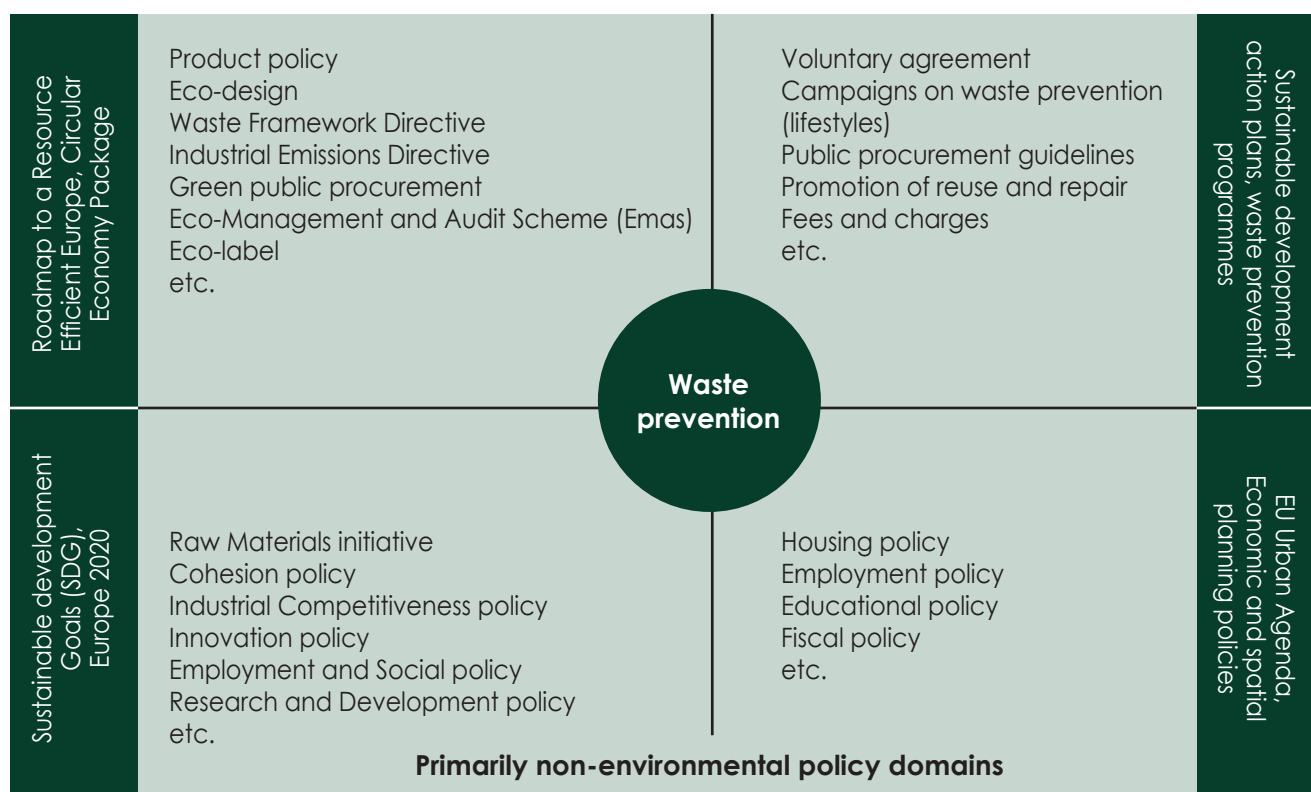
Roadmap to a Resource Efficient Europe, Circular Economy Package

Product policy
Eco-design
Waste Framework Directive
Industrial Emissions Directive
Green public procurement
Eco-Management and Audit Scheme (Emas)
Eco-label
etc.

Voluntary agreement
Campaigns on waste prevention (lifestyles)
Public procurement guidelines
Promotion of reuse and repair
Fees and charges
etc.

Sustainable development action plans, waste prevention programmes

Waste prevention

Sustainable development Goals (SDG), Europe 2020

Raw Materials initiative
Cohesion policy
Industrial Competitiveness policy
Innovation policy
Employment and Social policy
Research and Development policy
etc.

Housing policy
Employment policy
Educational policy
Fiscal policy
etc.

EU Urban Agenda, Economic and spatial planning policies

Primarily non-environmental policy domains